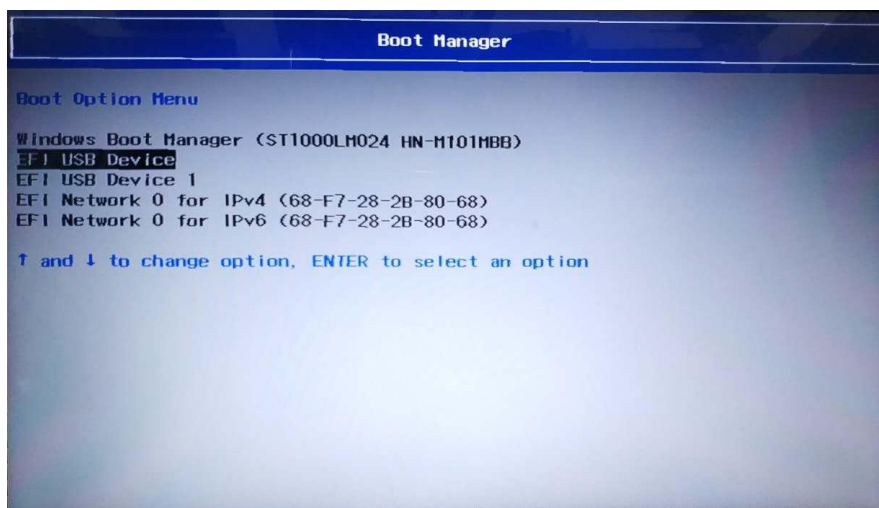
Boot Manager

Boot Option Menu

Windows Boot Manager (ST1000LM024 HN-M101MBB)
EFI USB Device
EFI USB Device 1
EFI Network 0 for IPv4 (68-F7-28-2B-80-68)
EFI Network 0 for IPv6 (68-F7-28-2B-80-68)

↑ and ↓ to change option, ENTER to select an option